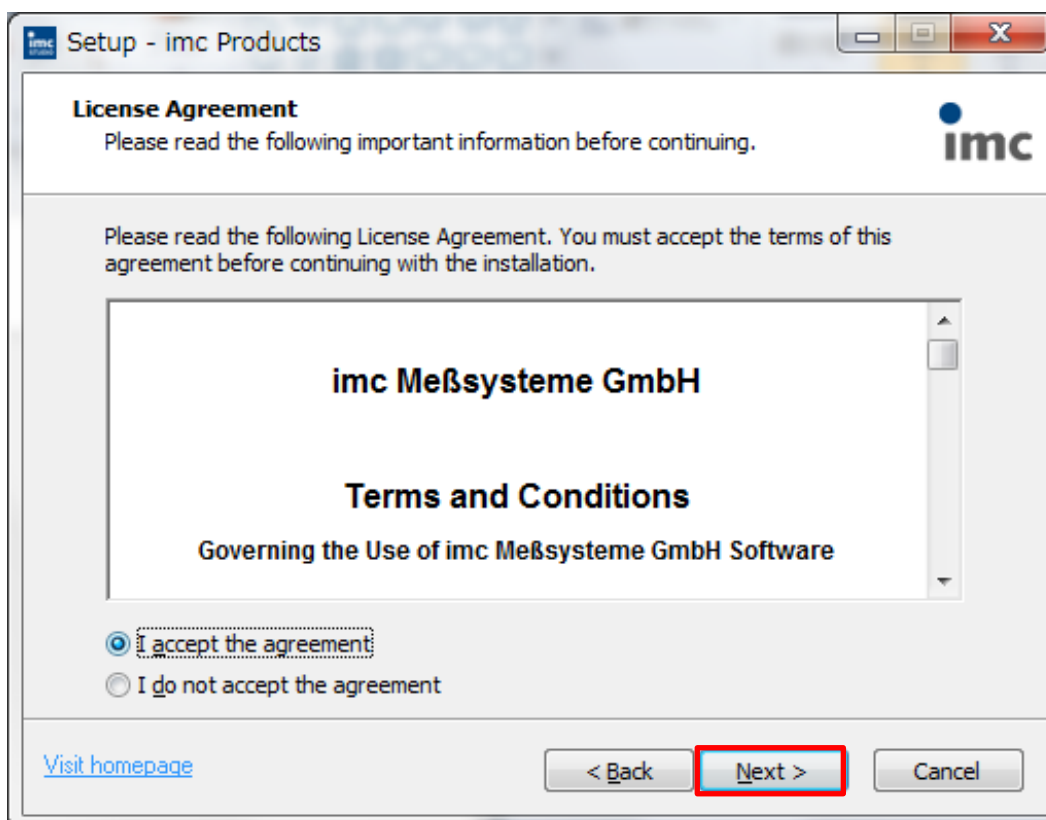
Setup - imc Products

License Agreement
Please read the following important information before continuing.

imc

Please read the following License Agreement. You must accept the terms of this agreement before continuing with the installation.

imc Meßsysteme GmbH

Terms and Conditions

Governing the Use of imc Meßsysteme GmbH Software

I accept the agreement
I do not accept the agreement

Visit homepage

< Back
Next >
Cancel